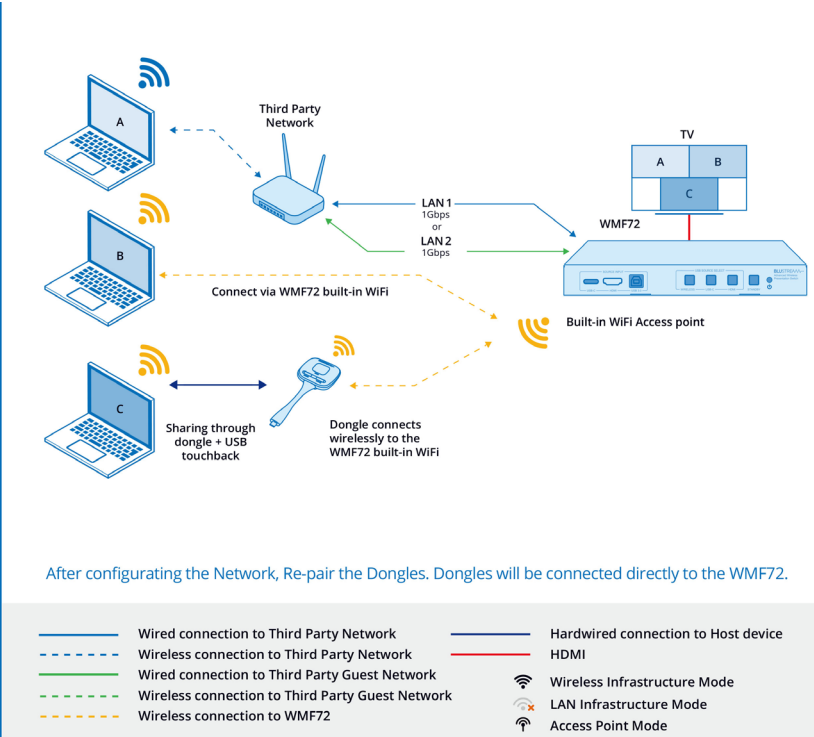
A

B

C

Third Party Network

TV

A

B

C

LAN 1
1Gbps
or
LAN 2
1Gbps

WMF72

BLUSTREAM

Connect via WMF72 built-in WiFi

Built-in WiFi Access point

Sharing through dongle + USB touchback

Dongle connects wirelessly to the WMF72 built-in WiFi

After configurating the Network, Re-pair the Dongles. Dongles will be connected directly to the WMF72.

Wired connection to Third Party Network
Wireless connection to Third Party Network
Wired connection to Third Party Guest Network
Wireless connection to Third Party Guest Network
Wireless connection to WMF72

Hardwired connection to Host device
HDMI
Wireless Infrastructure Mode
LAN Infrastructure Mode
Access Point Mode